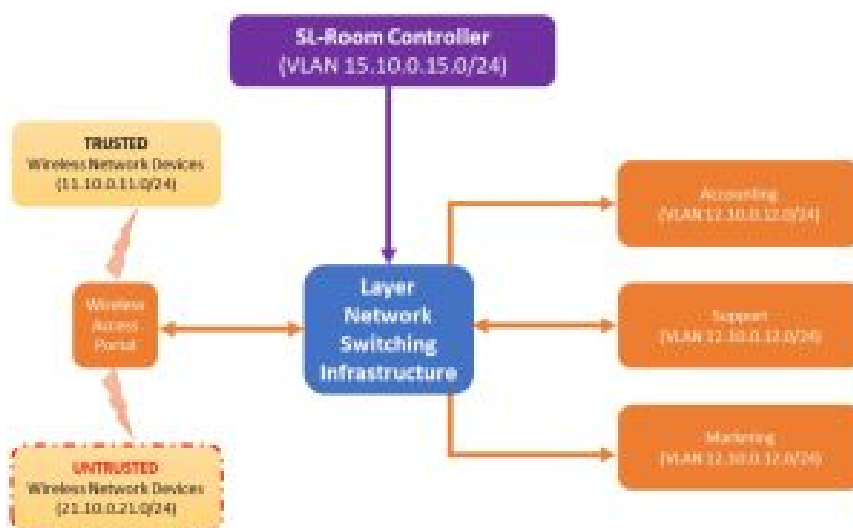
SL-Room Controller
(VLAN 15.10.0.15.0/24)

TRUSTED
Wireless Network Devices
(11.10.0.11.0/24)

Wireless Access Portal

UNTRUSTED
Wireless Network Devices
(21.10.0.21.0/24)

Layer Network Switching Infrastructure

Accounting
(VLAN 12.10.0.12.0/24)

Support
(VLAN 12.10.0.12.0/24)

Marketing
(VLAN 12.10.0.12.0/24)